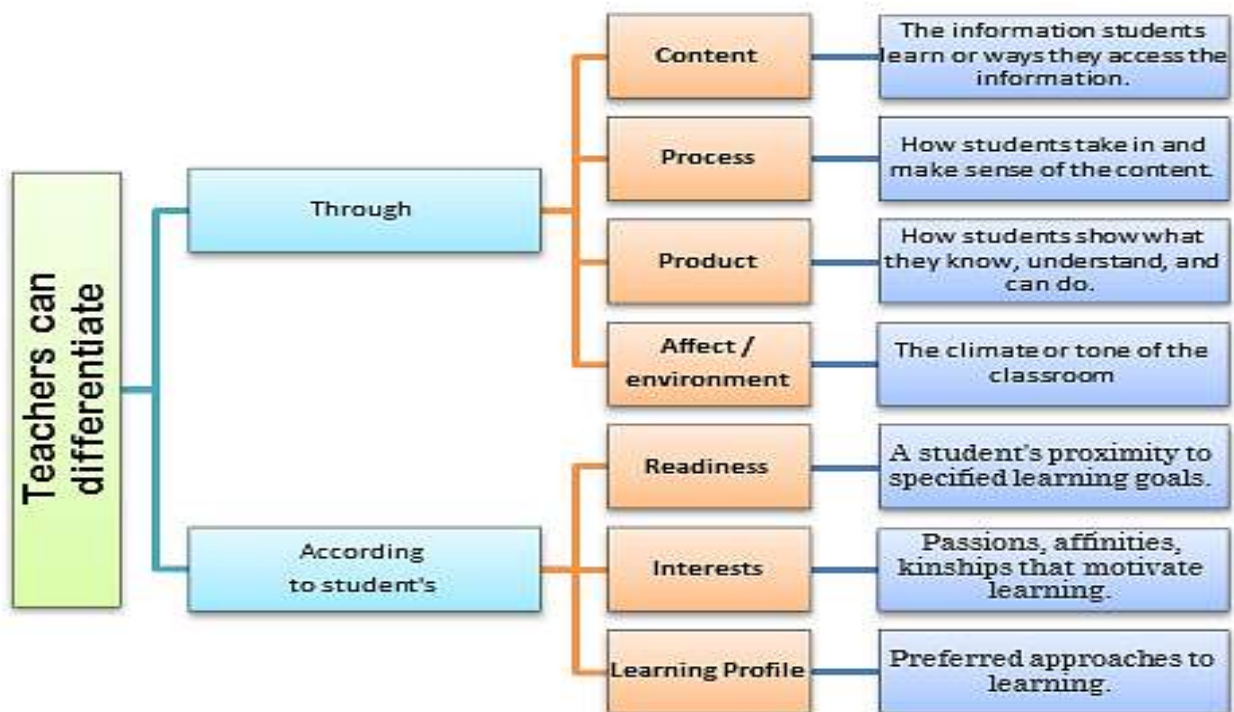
Teachers can differentiate

Through

Content

The information students learn or ways they access the information.

Process

How students take in and make sense of the content.

Product

How students show what they know, understand, and can do.

Affect / environment

The climate or tone of the classroom

According to student's

Readiness

A student's proximity to specified learning goals.

Interests

Passions, affinities, kinships that motivate learning.

Learning Profile

Preferred approaches to learning.